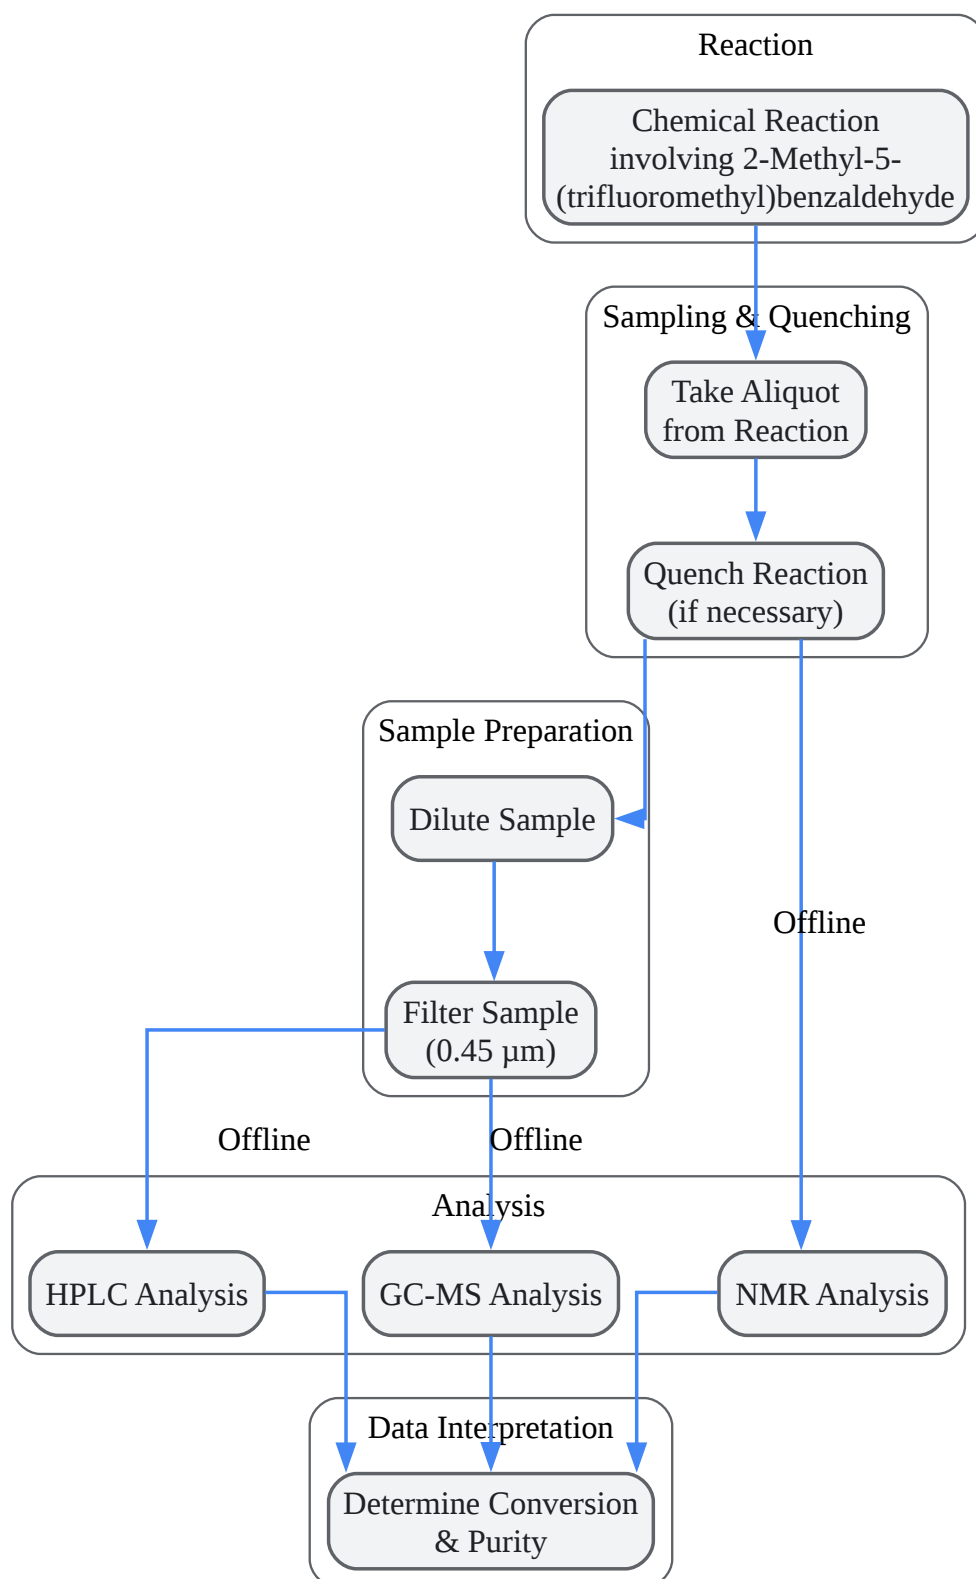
Reaction

Chemical Reaction involving 2-Methyl-5-(trifluoromethyl)benzaldehyde

Sampling & Quenching

Take Aliquot from Reaction

Quench Reaction (if necessary)

Sample Preparation

Dilute Sample

Filter Sample (0.45 µm)

Offline

Offline

Offline

Analysis

HPLC Analysis

GC-MS Analysis

NMR Analysis

Data Interpretation

Determine Conversion & Purity